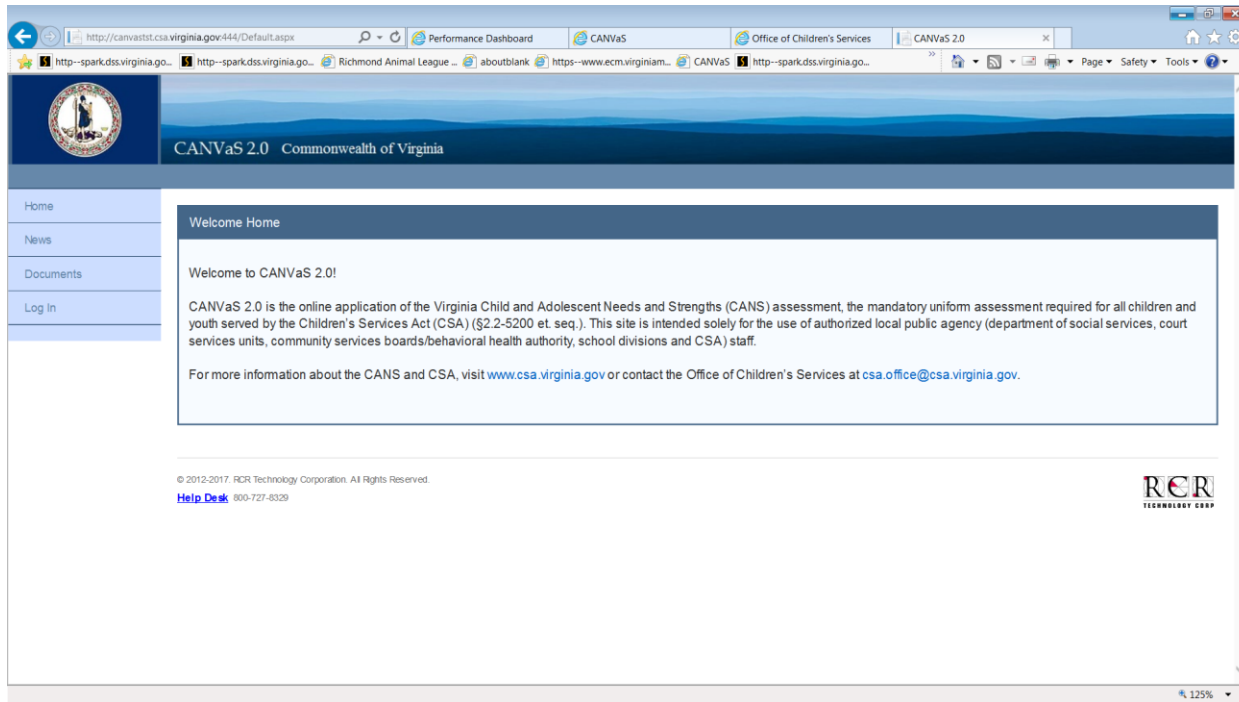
http://canvastst.csa.virginia.gov:444/Default.aspx

Performance Dashboard

CANVaS

Office of Children's Services

CANVaS 2.0

http--spark.dss.virginia.go... http--spark.dss.virginia.go... Richmond Animal League ... aboutblank https--www.ecm.virginiam... CANVaS http--spark.dss.virginia.go...

Page ▾ Safety ▾ Tools ▾

CANVaS 2.0 Commonwealth of Virginia

Home

News

Documents

Log In

Welcome Home

Welcome to CANVaS 2.0!

CANVaS 2.0 is the online application of the Virginia Child and Adolescent Needs and Strengths (CANS) assessment, the mandatory uniform assessment required for all children and youth served by the Children's Services Act (CSA) (§2.2-5200 et. seq.). This site is intended solely for the use of authorized local public agency (department of social services, court services units, community services boards/behavioral health authority, school divisions and CSA) staff.

For more information about the CANS and CSA, visit www.csa.virginia.gov or contact the Office of Children's Services at csa.office@csa.virginia.gov.

© 2012-2017. RCR Technology Corporation. All Rights Reserved.

Help Desk 800-727-8329

RCR TECHNOLOGY CORP

125%